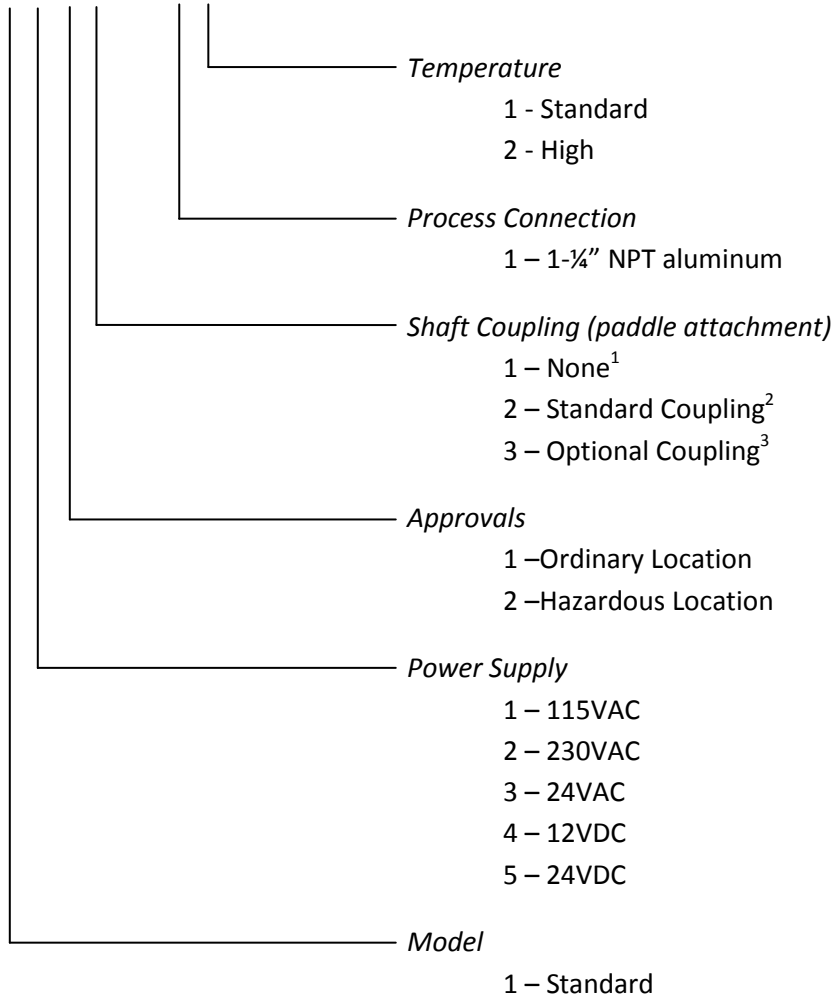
*Temperature*

1 - Standard

2 - High

*Process Connection*

1 – 1-¼" NPT aluminum

*Shaft Coupling (paddle attachment)*

1 – None$^1$

2 – Standard Coupling$^2$

3 – Optional Coupling$^3$

*Approvals*

1 –Ordinary Location

2 –Hazardous Location

*Power Supply*

1 – 115VAC

2 – 230VAC

3 – 24VAC

4 – 12VDC

5 – 24VDC

*Model*

1 – Standard